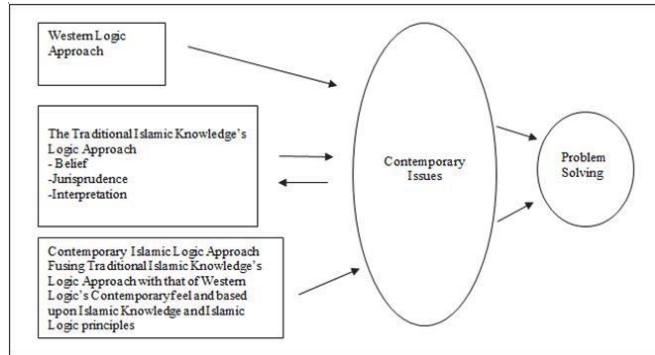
Western Logic Approach

The Traditional Islamic Knowledge's Logic Approach
- Belief
-Jurisprudence
-Interpretation

Contemporary Islamic Logic Approach Fusing Traditional Islamic Knowledge's Logic Approach with that of Western Logic's Contemporary feel and based upon Islamic Knowledge and Islamic Logic principles

Contemporary Issues

Problem Solving